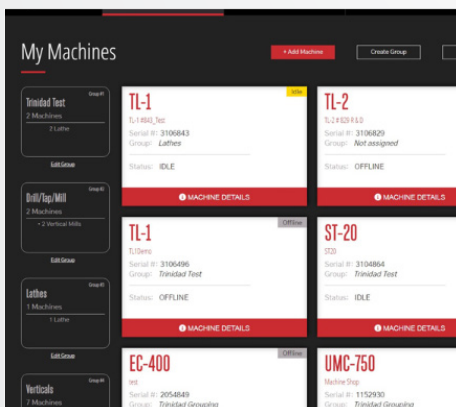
My Machines

+ Add Machine

Create Group

Group #1
Trinidad Test
2 Machines
1 Lathe
Edit Group

Group #2
Drill/Tap/Mill
2 Machines
• 2 Vertical Mills
Edit Group

Group #3
Lathes
1 Machines
1 Lathe
Edit Group

Group #4
Verticals
7 Machines

Idle
TL-1
TL-1 #843_Test
Serial #: 3106843
Group: Lathes
Status: IDLE
MACHINE DETAILS

TL-2
TL-2 #829 R&D
Serial #: 3106829
Group: Not assigned
Status: OFFLINE
MACHINE DETAILS

Offline
TL-1
TL1Demo
Serial #: 3106496
Group: Trinidad Test
Status: OFFLINE
MACHINE DETAILS

ST-20
ST20
Serial #: 3104864
Group: Trinidad Test
Status: IDLE
MACHINE DETAILS

Offline
EC-400
test
Serial #: 2054849
Group: Trinidad Grouping

UMC-750
Machine Shop
Serial #: 1152930
Group: Trinidad Grouping